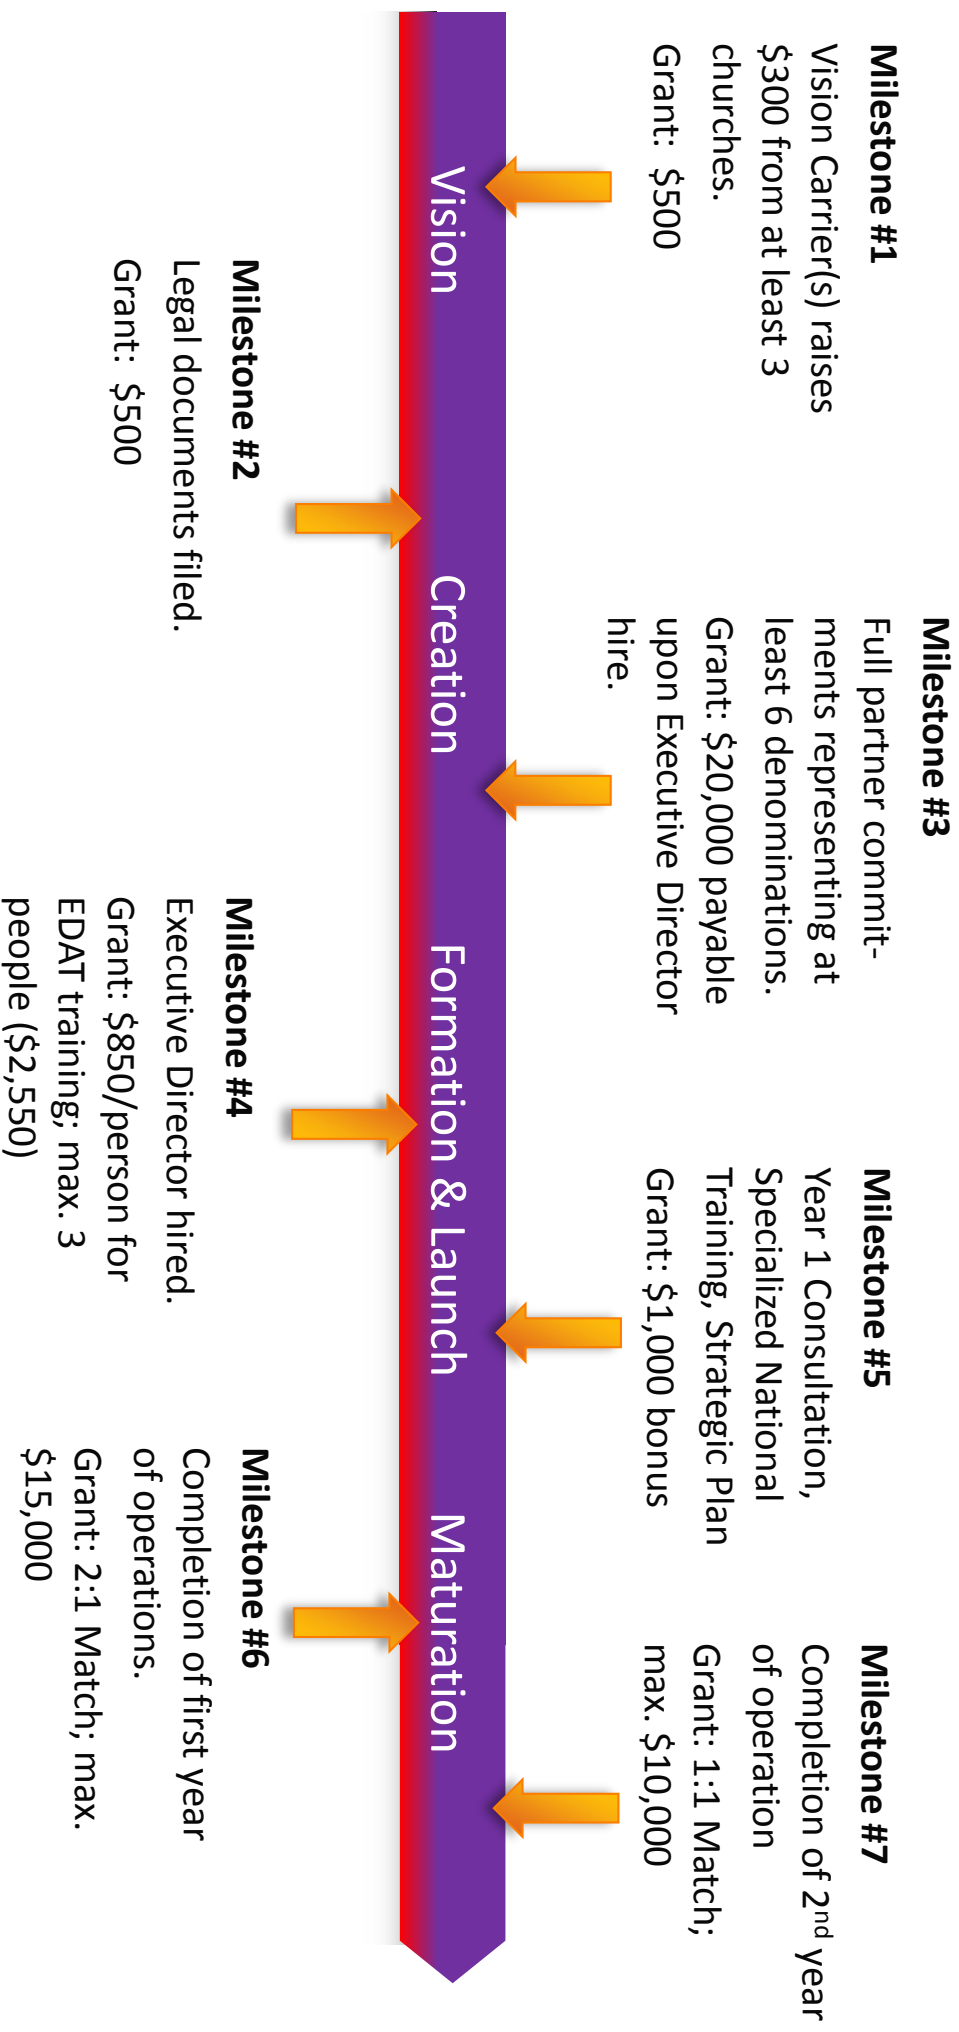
**Milestone #1**
Vision Carrier(s) raises $300 from at least 3 churches.
Grant: $500

Vision

**Milestone #2**
Legal documents filed.
Grant: $500

Creation

**Milestone #3**
Full partner commitments representing at least 6 denominations.
Grant: $20,000 payable upon Executive Director hire.

Formation & Launch

**Milestone #4**
Executive Director hired.
Grant: $850/person for EDAT training; max. 3 people ($2,550)

**Milestone #5**
Year 1 Consultation, Specialized National Training, Strategic Plan
Grant: $1,000 bonus

Maturation

**Milestone #6**
Completion of first year of operations.
Grant: 2:1 Match; max. $15,000

**Milestone #7**
Completion of 2$^{nd}$ year of operation
Grant: 1:1 Match; max. $10,000